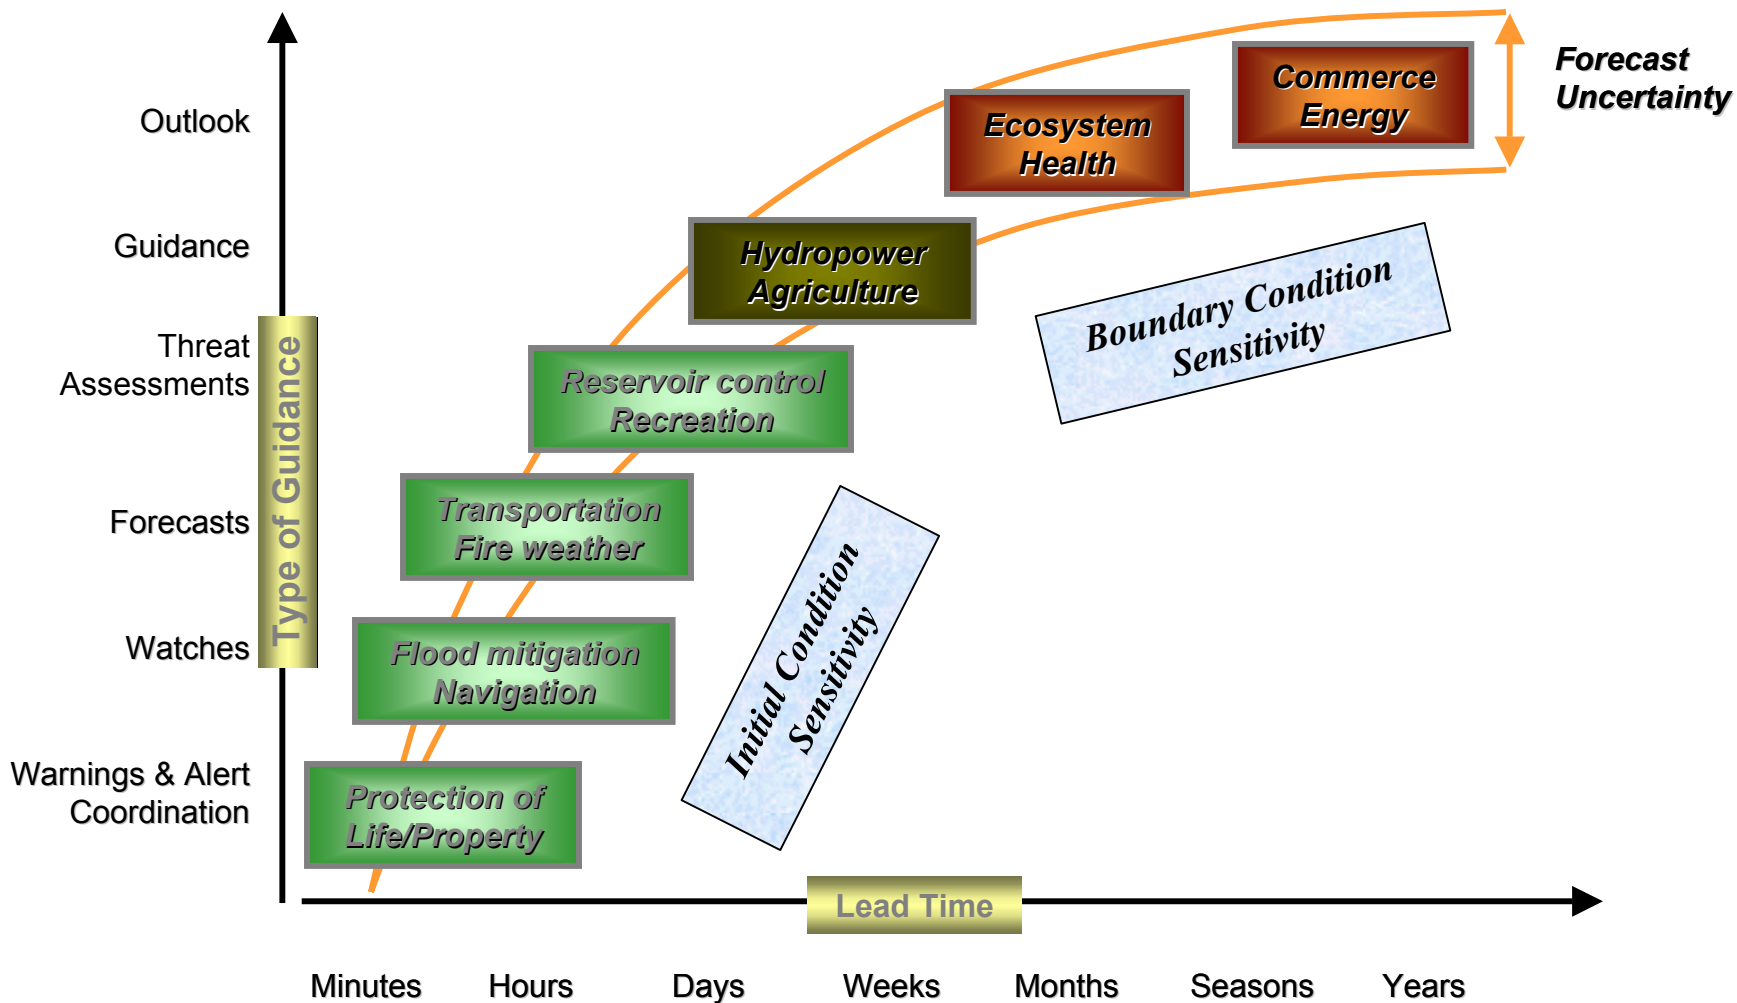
Forecast Uncertainty

Commerce Energy

Ecosystem Health

Hydropower Agriculture

Reservoir control Recreation

Transportation Fire weather

Flood mitigation Navigation

Protection of Life/Property

Boundary Condition Sensitivity

Initial Condition Sensitivity

Outlook

Guidance

Threat Assessments

Forecasts

Watches

Warnings & Alert Coordination

Type of Guidance

Lead Time

Minutes Hours Days Weeks Months Seasons Years